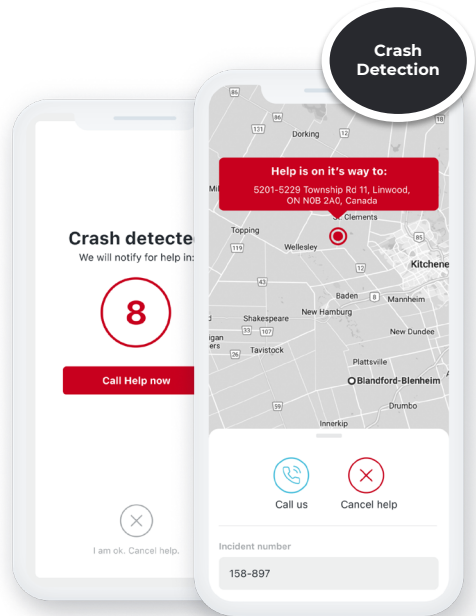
Crash Detection

Crash detecte
We will notify for help in:

8

Call Help now

I am ok. Cancel help.

86
131
Dorking
Help is on it's way to:
5201-5229 Township Rd 11, Linwood, ON N0B 2A0, Canada
Clements
Topping
119
Wellesley
Kitchene
43
12
Baden
Mannheim
Shakespeare
New Hamburg
New Dundee
igan
Tavistock
Plattsville
Blandford-Blenheim
Drumbo
Innerkip

Call us
Cancel help

Incident number
158-897